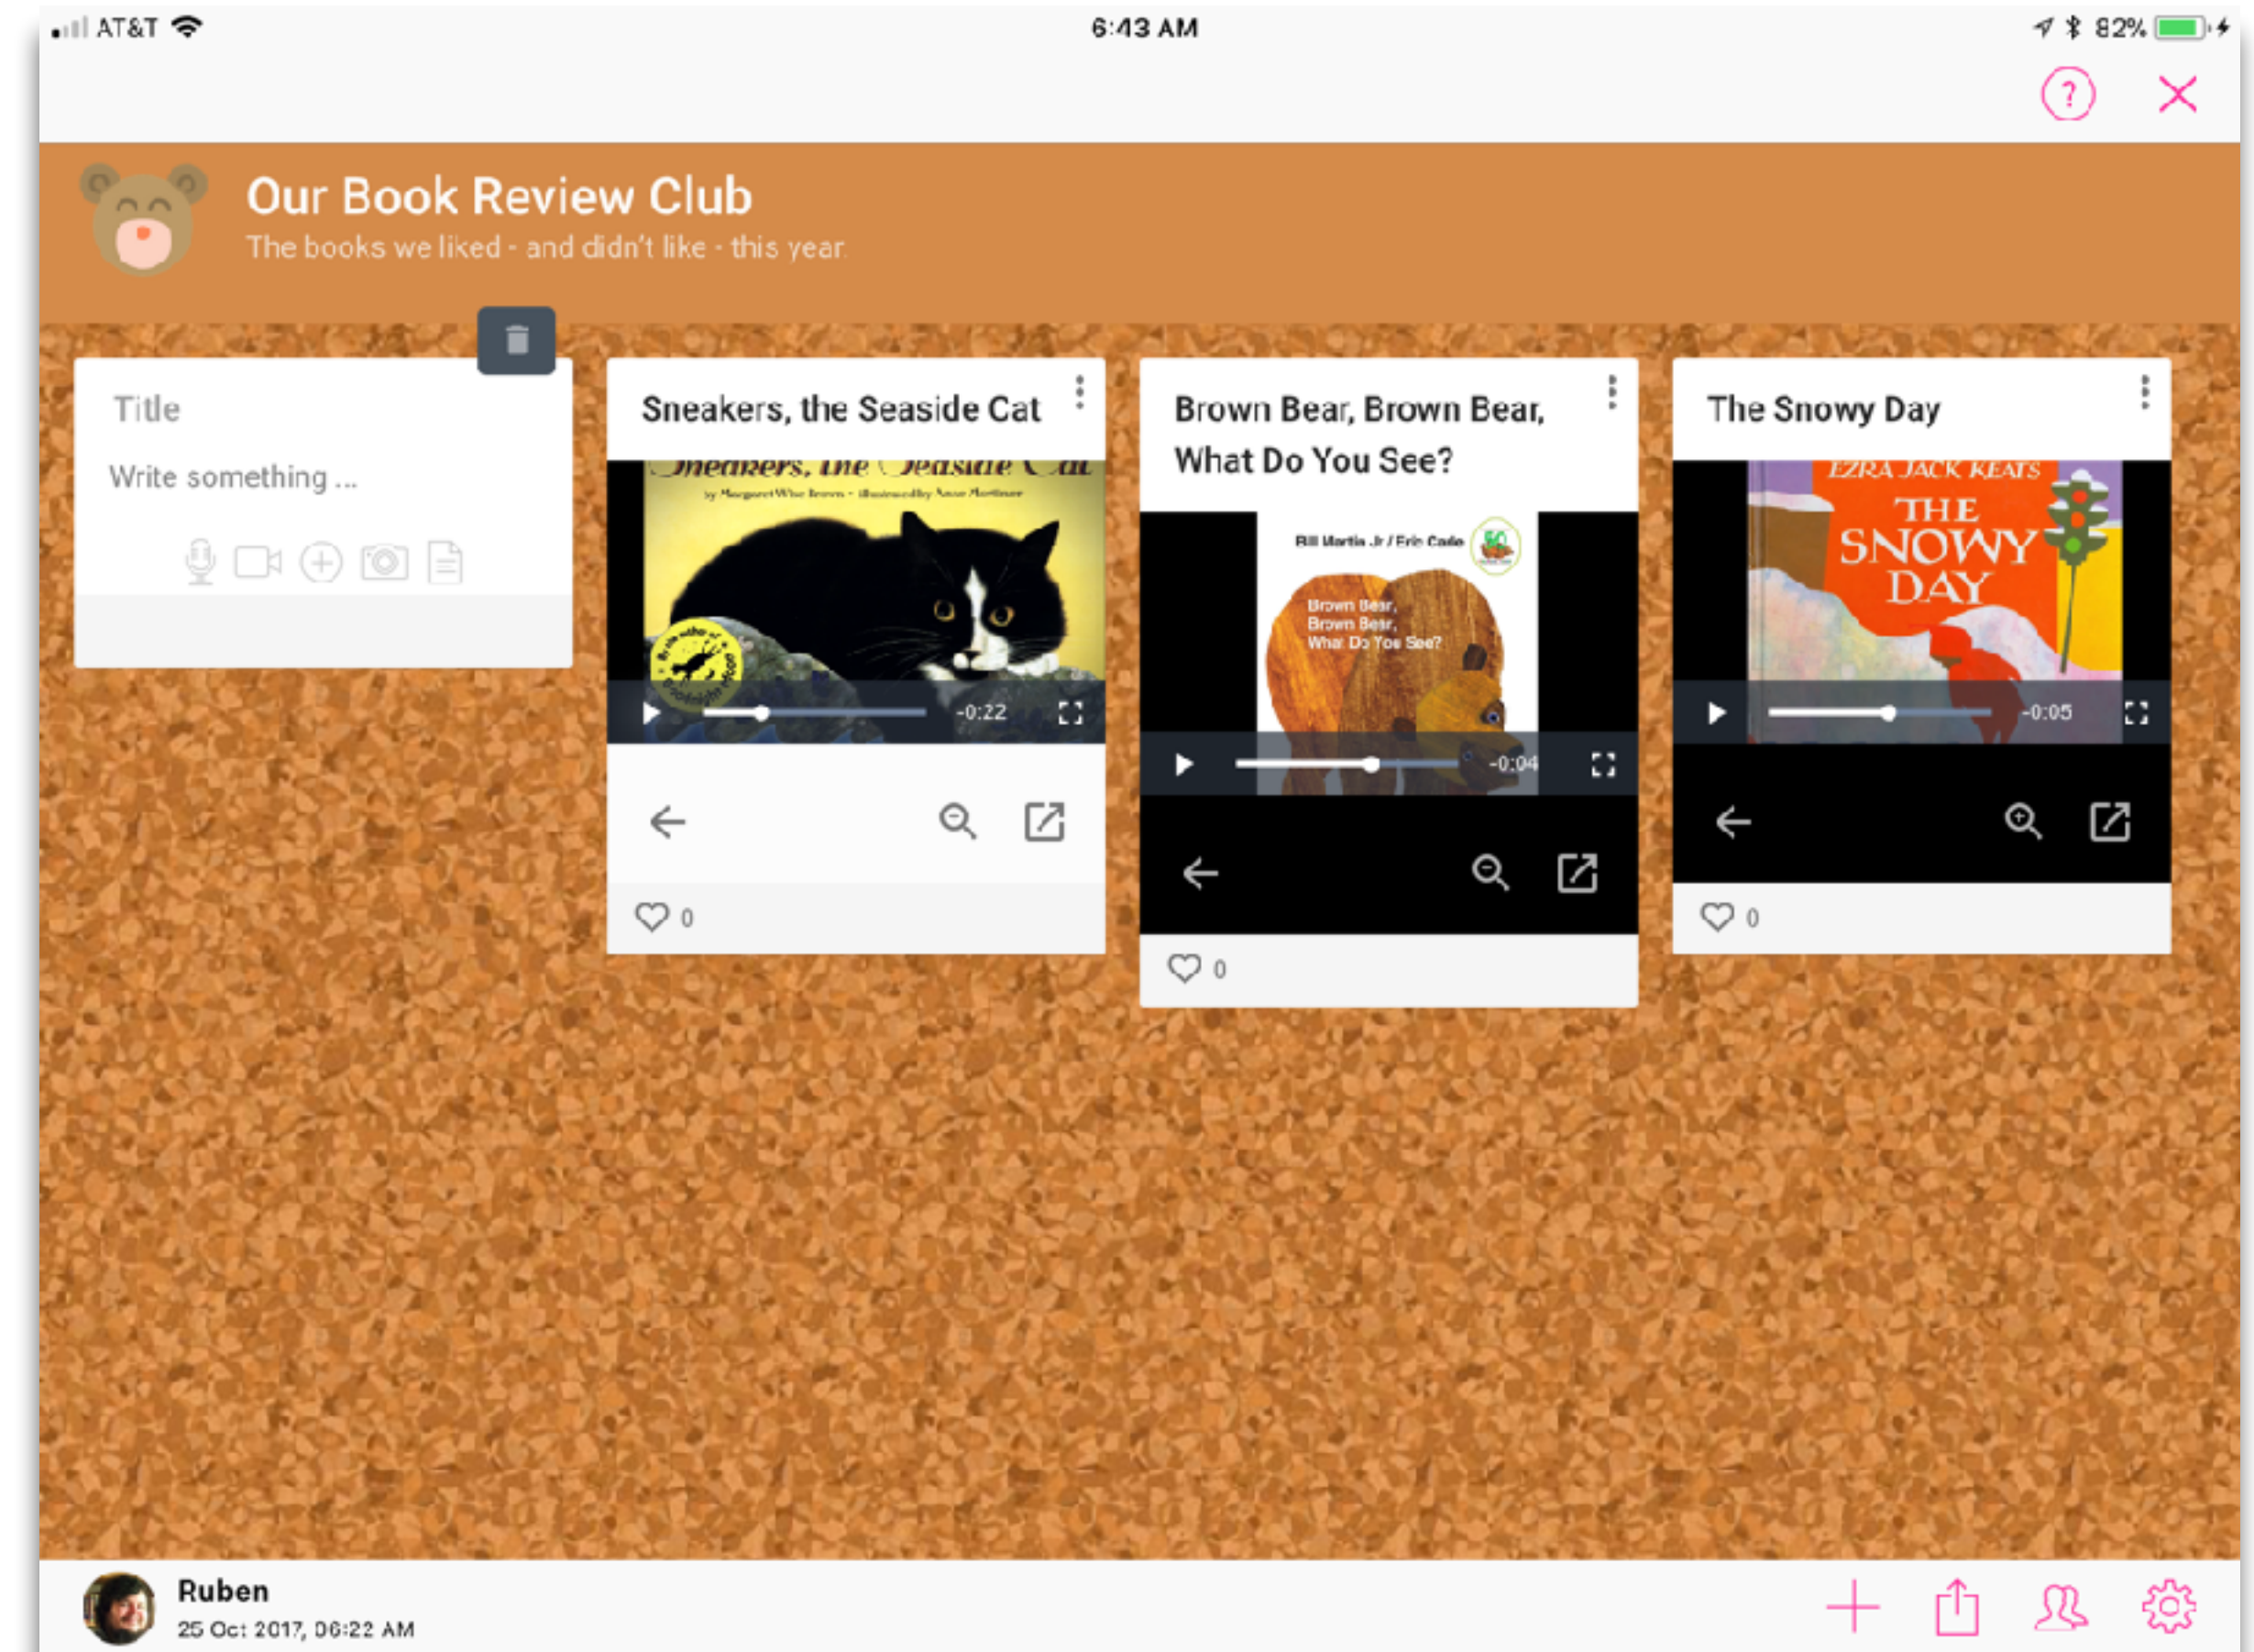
AT&T 6:43 AM 82%

Our Book Review Club
The books we liked - and didn't like - this year

Title
Write something ...

Sneakers, the Seaside Cat
Sneakers, the Seaside Cat
by Margaret Wise Brown · illustrated by Anne Mortimer
-0:22
0

Brown Bear, Brown Bear, What Do You See?
Bill Martin Jr / Eric Carle
Brown Bear, Brown Bear, What Do You See?
-0:04
0

The Snowy Day
EZRA JACK KEATS
THE SNOWY DAY
-0:05
0

Ruben
25 Oct 2017, 06:22 AM